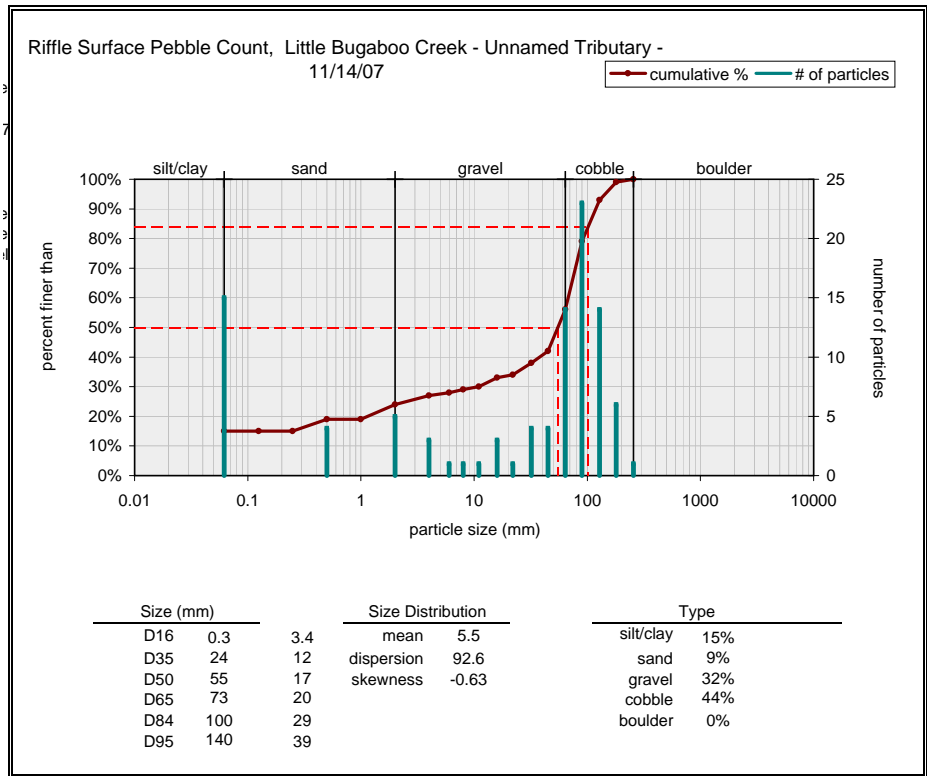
Riffle Surface Pebble Count, Little Bugaboo Creek - Unnamed Tributary - 11/14/07

cumulative % # of particles

silt/clay sand gravel cobble boulder

100%
90%
80%
70%
60%
50%
40%
30%
20%
10%
0%

percent finer than

25
20
15
10
5
0

number of particles

0.01 0.1 1 10 100 1000 10000

particle size (mm)

Size (mm)

| | | |
|---|---|---|
| D16 | 0.3 | 3.4 |
| D35 | 24 | 12 |
| D50 | 55 | 17 |
| D65 | 73 | 20 |
| D84 | 100 | 29 |
| D95 | 140 | 39 |

Size Distribution

| | |
|---|---|
| mean | 5.5 |
| dispersion | 92.6 |
| skewness | -0.63 |

Type

| | |
|---|---|
| silt/clay | 15% |
| sand | 9% |
| gravel | 32% |
| cobble | 44% |
| boulder | 0% |